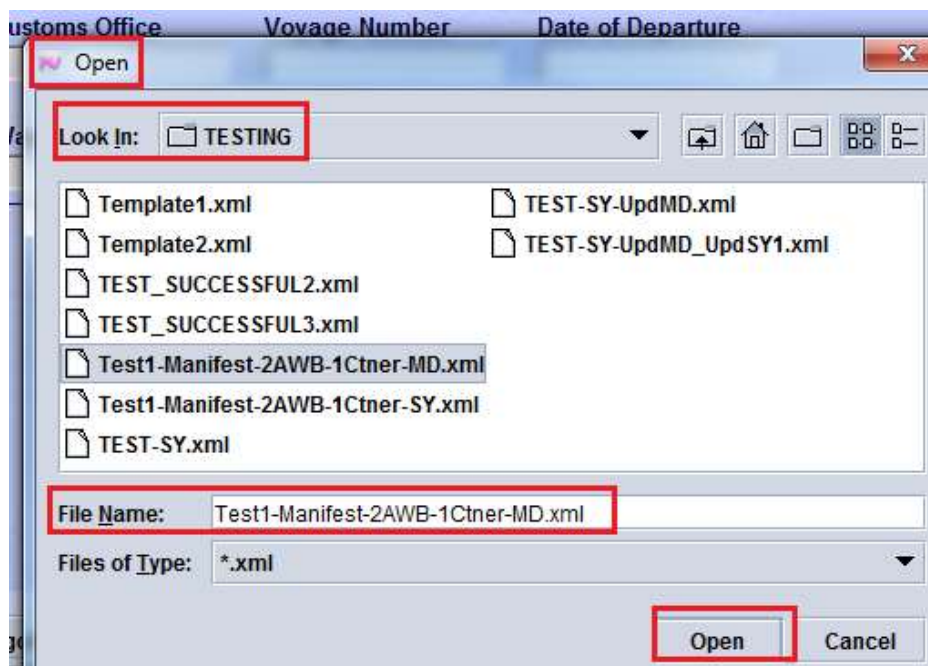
ustoms Office Voyage Number Date of Departure

Open

Look In: TESTING

Template1.xml
Template2.xml
TEST_SUCCESSFUL2.xml
TEST_SUCCESSFUL3.xml
Test1-Manifest-2AWB-1Ctner-MD.xml
Test1-Manifest-2AWB-1Ctner-SY.xml
TEST-SY.xml
TEST-SY-UpdMD.xml
TEST-SY-UpdMD_UpdSY1.xml

File Name: Test1-Manifest-2AWB-1Ctner-MD.xml

Files of Type: *.xml

Open Cancel